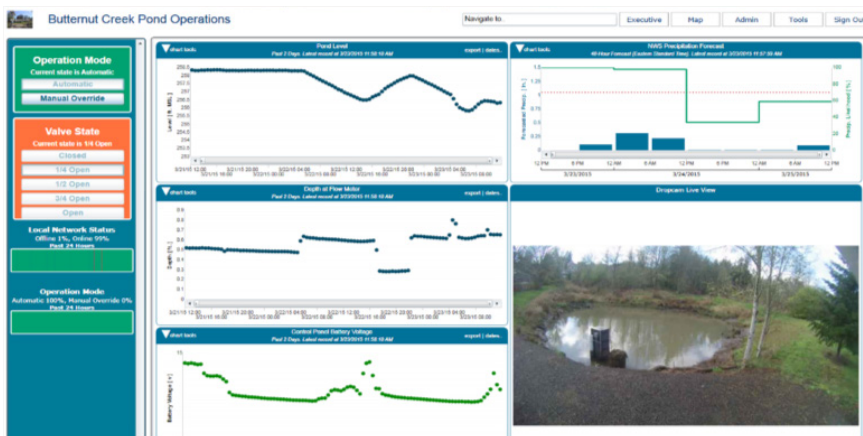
Butternut Creek Pond Operations

Navigate to...

Executive

Map

Admin

Tools

Sign Out

Operation Mode
Current state is Automatic

Automatic

Manual Override

Valve State
Current state is 1/4 Open

Closed

1/4 Open

1/2 Open

3/4 Open

Open

Local Network Status
Offline 1%, Online 99%
Past 24 Hours

Operation Mode
Automatic 100%, Manual Override 0%
Past 24 Hours

chart tools

Pond Level
Past 2 Days. Latest record at 3/23/2015 11:58:10 AM

export | dates

Level [ft. MSL]

3/21/15 12:00

3/22/15 00:00

3/22/15 12:00

3/23/15 00:00

chart tools

Depth at Flow Meter
Past 2 Days. Latest record at 3/23/2015 11:58:10 AM

export | dates

Depth [ft.]

3/21/15 12:00

3/22/15 00:00

3/22/15 12:00

3/23/15 00:00

chart tools

Control Panel Battery Voltage
Past 2 Days. Latest record at 3/23/2015 11:58:10 AM

export | dates

Battery Voltage [V]

chart tools

NWS Precipitation Forecast
48 Hour Forecast (Eastern Standard Time). Latest record at 3/23/2015 11:57:00 AM

Forecasted Precip. [in.]

Precip. Likelihood [%]

12 PM

6 PM

12 AM

6 AM

12 PM

6 PM

12 AM

6 AM

12 PM

3/23/2015

3/24/2015

3/25/2015

Dropcam Live View